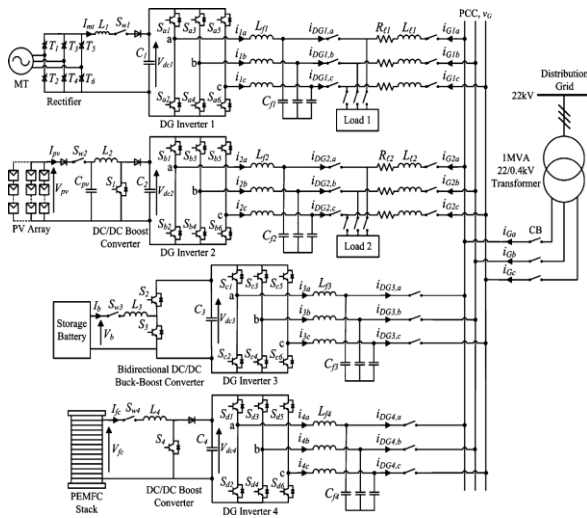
MT
$T_1$ $T_3$ $T_5$
$T_2$ $T_4$ $T_6$
Rectifier
$I_{mt}$ $L_1$ $S_{w1}$
$C_1$ $V_{dc1}$
$S_{a1}$ $S_{a3}$ $S_{a5}$
a b c
$S_{a2}$ $S_{a4}$ $S_{a6}$
DG Inverter 1
$i_{1a}$ $i_{1b}$ $i_{1c}$ $L_{f1}$
$C_{f1}$
$i_{DG1,a}$ $i_{DG1,b}$ $i_{DG1,c}$
Load 1
$R_{\ell 1}$ $L_{\ell 1}$
$i_{G1a}$ $i_{G1b}$ $i_{G1c}$
PCC, $v_G$
Distribution Grid
22kV
1MVA 22/0.4kV Transformer
PV Array
$I_{pv}$ $S_{w2}$ $L_2$
$V_{pv}$ $C_{pv}$ $S_1$
DC/DC Boost Converter
$C_2$ $V_{dc2}$
$S_{b1}$ $S_{b3}$ $S_{b5}$
a b c
$S_{b2}$ $S_{b4}$ $S_{b6}$
DG Inverter 2
$i_{2a}$ $i_{2b}$ $i_{2c}$ $L_{f2}$
$C_{f2}$
$i_{DG2,a}$ $i_{DG2,b}$ $i_{DG2,c}$
Load 2
$R_{\ell 2}$ $L_{\ell 2}$
$i_{G2a}$ $i_{G2b}$ $i_{G2c}$
CB
$i_{Ga}$ $i_{Gb}$ $i_{Gc}$
Storage Battery
$I_b$ $S_{w3}$ $L_3$
$V_b$
$S_2$ $S_3$
Bidirectional DC/DC Buck-Boost Converter
$C_3$ $V_{dc3}$
$S_{c1}$ $S_{c3}$ $S_{c5}$
a b c
$S_{c2}$ $S_{c4}$ $S_{c6}$
DG Inverter 3
$i_{3a}$ $i_{3b}$ $i_{3c}$ $L_{f3}$
$C_{f3}$
$i_{DG3,a}$ $i_{DG3,b}$ $i_{DG3,c}$
PEMFC Stack
$I_{fc}$ $S_{w4}$ $L_4$
$V_{fc}$
$S_4$
DC/DC Boost Converter
$C_4$ $V_{dc4}$
$S_{d1}$ $S_{d3}$ $S_{d5}$
a b c
$S_{d2}$ $S_{d4}$ $S_{d6}$
DG Inverter 4
$i_{4a}$ $i_{4b}$ $i_{4c}$ $L_{f4}$
$C_{f4}$
$i_{DG4,a}$ $i_{DG4,b}$ $i_{DG4,c}$